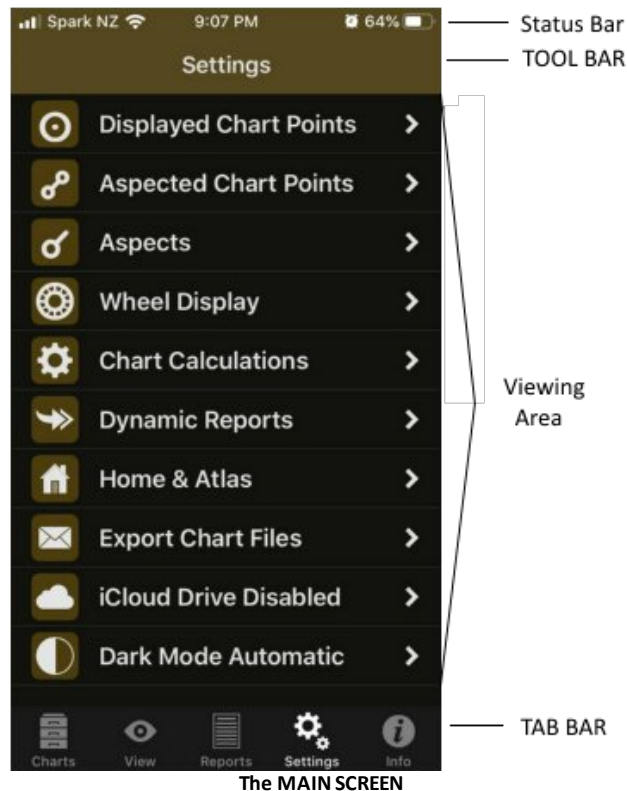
Spark NZ 9:07 PM 64%

Status Bar

Settings

TOOL BAR

Displayed Chart Points

Aspected Chart Points

Aspects

Wheel Display

Chart Calculations

Dynamic Reports

Home & Atlas

Export Chart Files

iCloud Drive Disabled

Dark Mode Automatic

Viewing Area

Charts View Reports Settings Info

TAB BAR

The MAIN SCREEN